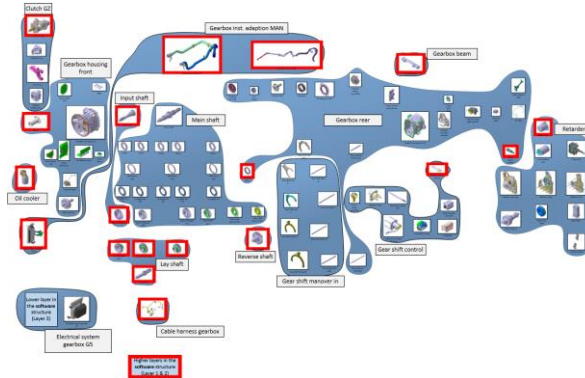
Clutch G2

Gearbox inst. adaption MAN

Gearbox beam

Gearbox housing front

Input shaft

Main shaft

Gearbox rear

Retarder

Oil cooler

Gear shift control

Reverse shaft

Lay shaft

Gear shift manover in

Lower layer in the software structure (Layer 3)

Electrical system gearbox G5

Cable harness gearbox

Higher layers in the software structure (Layer 1 & 2)